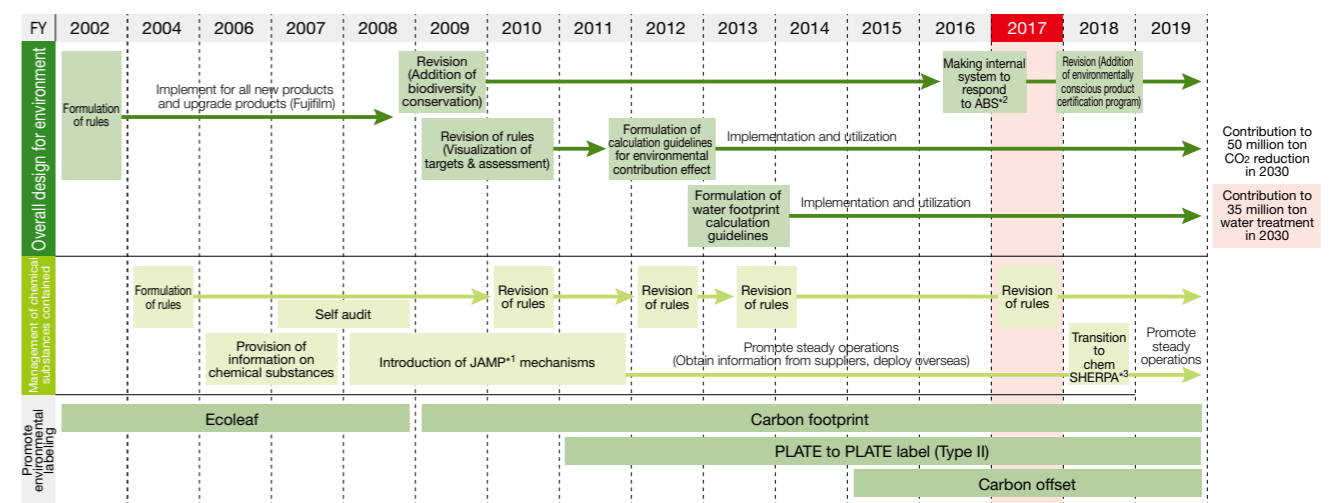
FY 2002 2004 2006 2007 2008 2009 2010 2011 2012 2013 2014 2015 2016 2017 2018 2019

Overall design for environment

Formulation of rules

Implement for all new products and upgrade products (Fujifilm)

Revision (Addition of biodiversity conservation)

Making internal system to respond to ABS$^{*2}$

Revision (Addition of environmentally conscious product certification program)

Revision of rules (Visualization of targets & assessment)

Formulation of calculation guidelines for environmental contribution effect

Implementation and utilization

Contribution to 50 million ton $CO_2$ reduction in 2030

Formulation of water footprint calculation guidelines

Implementation and utilization

Contribution to 35 million ton water treatment in 2030

Management of chemical substances contained

Formulation of rules

Self audit

Revision of rules

Revision of rules

Revision of rules

Revision of rules

Provision of information on chemical substances

Introduction of JAMP$^{*1}$ mechanisms

Promote steady operations (Obtain information from suppliers, deploy overseas)

Transition to chem SHERPA$^{*3}$

Promote steady operations

Promote environmental labeling

Ecoleaf

Carbon footprint

PLATE to PLATE label (Type II)

Carbon offset